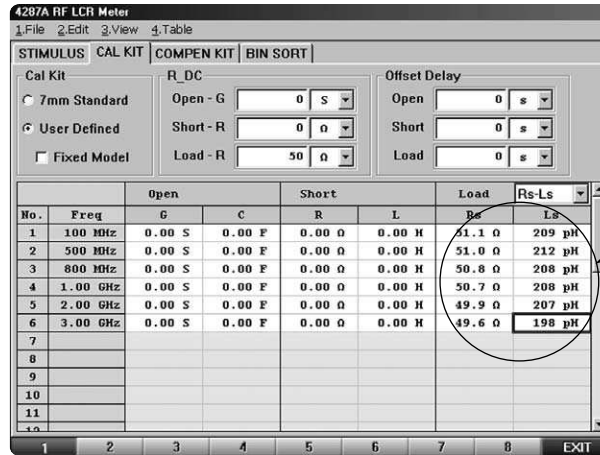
4287A RF LCR Meter

1.File 2.Edit 3.View 4.Table

STIMULUS | CAL KIT | COMPEN KIT | BIN SORT

Cal Kit
7mm Standard
User Defined
Fixed Model

R_DC
Open - G 0 S
Short - R 0 Ω
Load - R 50 Ω

Offset Delay
Open 0 s
Short 0 s
Load 0 s

| No. | Freq | Open G | Open C | Short R | Short L | Load Rs | Rs-Ls Ls |
|---|---|---|---|---|---|---|---|
| 1 | 100 MHz | 0.00 S | 0.00 F | 0.00 Ω | 0.00 H | 51.1 Ω | 209 pH |
| 2 | 500 MHz | 0.00 S | 0.00 F | 0.00 Ω | 0.00 H | 51.0 Ω | 212 pH |
| 3 | 800 MHz | 0.00 S | 0.00 F | 0.00 Ω | 0.00 H | 50.8 Ω | 208 pH |
| 4 | 1.00 GHz | 0.00 S | 0.00 F | 0.00 Ω | 0.00 H | 50.7 Ω | 208 pH |
| 5 | 2.00 GHz | 0.00 S | 0.00 F | 0.00 Ω | 0.00 H | 49.9 Ω | 207 pH |
| 6 | 3.00 GHz | 0.00 S | 0.00 F | 0.00 Ω | 0.00 H | 49.6 Ω | 198 pH |
| 7 | | | | | | | |
| 8 | | | | | | | |
| 9 | | | | | | | |
| 10 | | | | | | | |
| 11 | | | | | | | |

1 2 3 4 5 6 7 8 EXIT